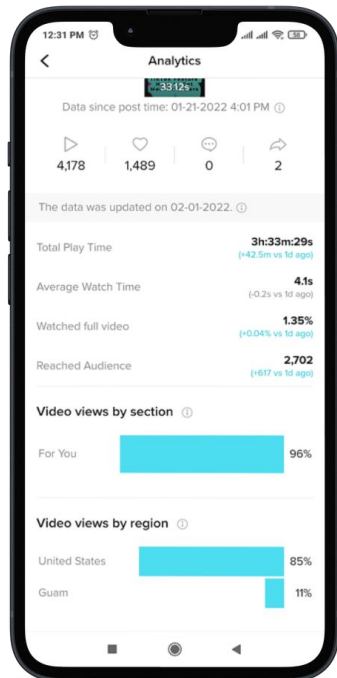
12:31 PM

Analytics

33:12s

Data since post time: 01-21-2022 4:01 PM

4,178 1,489 0 2

The data was updated on 02-01-2022.

Total Play Time 3h:33m:29s (+42.5m vs 1d ago)

Average Watch Time 4.1s (-0.2s vs 1d ago)

Watched full video 1.35% (+0.04% vs 1d ago)

Reached Audience 2,702 (+617 vs 1d ago)

Video views by section

For You 96%

Video views by region

United States 85%

Guam 11%